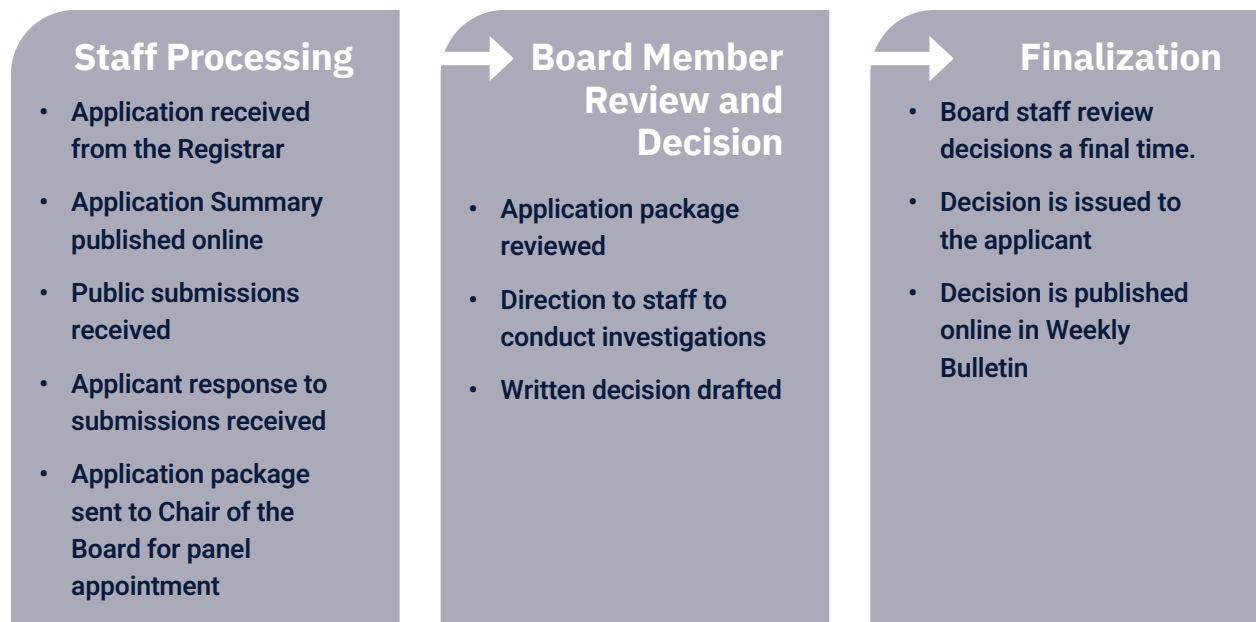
Staff Processing

- Application received from the Registrar
- Application Summary published online
- Public submissions received
- Applicant response to submissions received
- Application package sent to Chair of the Board for panel appointment

Board Member Review and Decision

- Application package reviewed
- Direction to staff to conduct investigations
- Written decision drafted

Finalization

- Board staff review decisions a final time.
- Decision is issued to the applicant
- Decision is published online in Weekly Bulletin